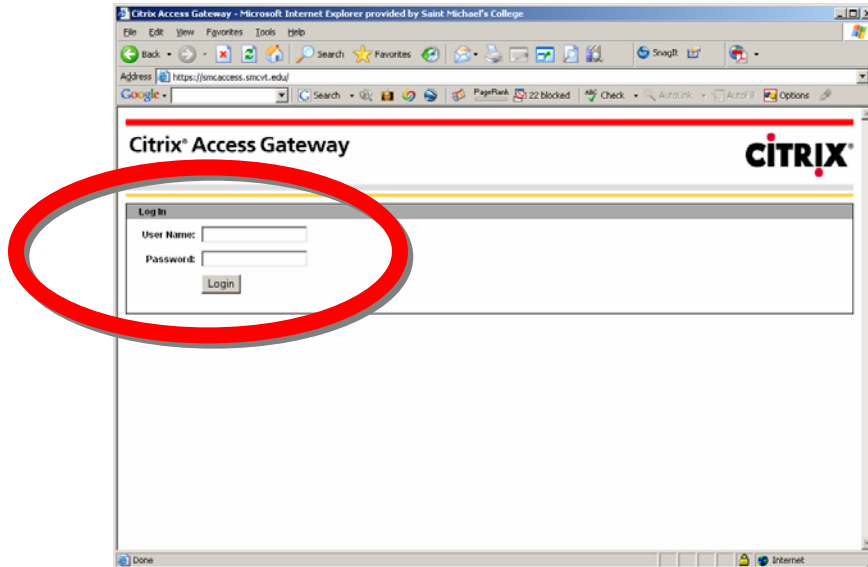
Citrix Access Gateway - Microsoft Internet Explorer provided by Saint Michael's College

File Edit View Favorites Tools Help

Back Search Favorites SnagIt

Address https://smcaccess.smcvt.edu/

Google Search PageRank 22 blocked Check AutoLink AutoFill Options

Citrix® Access Gateway

CiTRiX®

Log In

User Name:

Password:

Login

Done Internet